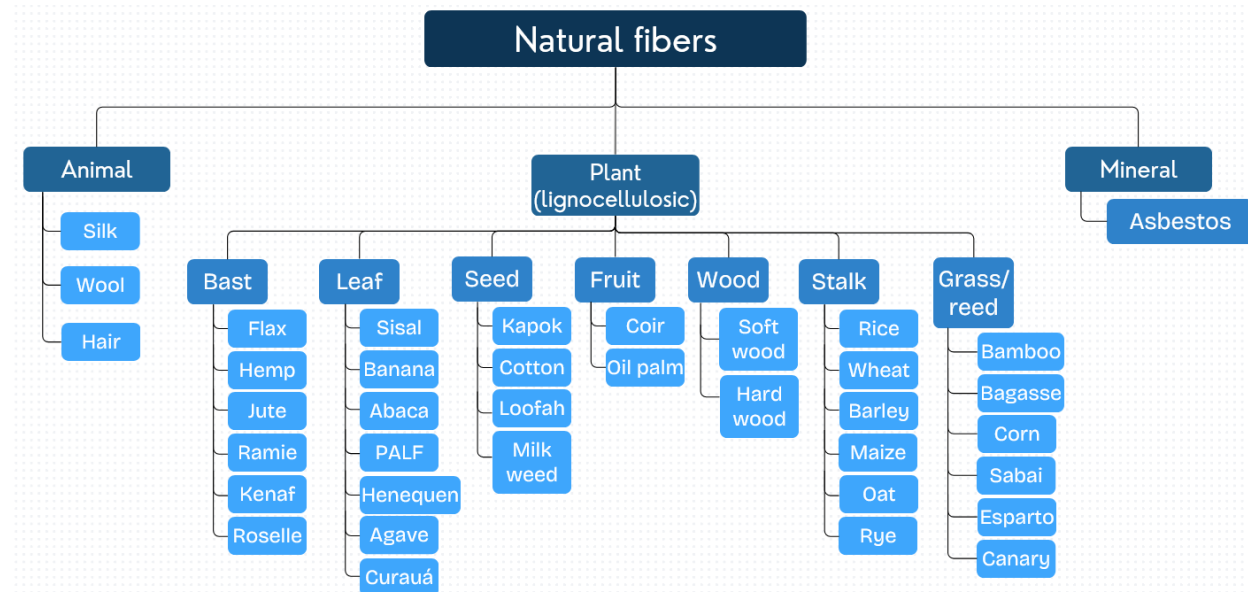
Natural fibers

Animal
Silk
Wool
Hair

Plant (lignocellulosic)

Bast
Flax
Hemp
Jute
Ramie
Kenaf
Roselle

Leaf
Sisal
Banana
Abaca
PALF
Henequen
Agave
Curauá

Seed
Kapok
Cotton
Loofah
Milk weed

Fruit
Coir
Oil palm

Wood
Soft wood
Hard wood

Stalk
Rice
Wheat
Barley
Maize
Oat
Rye

Grass/ reed
Bamboo
Bagasse
Corn
Sabai
Esparto
Canary

Mineral
Asbestos